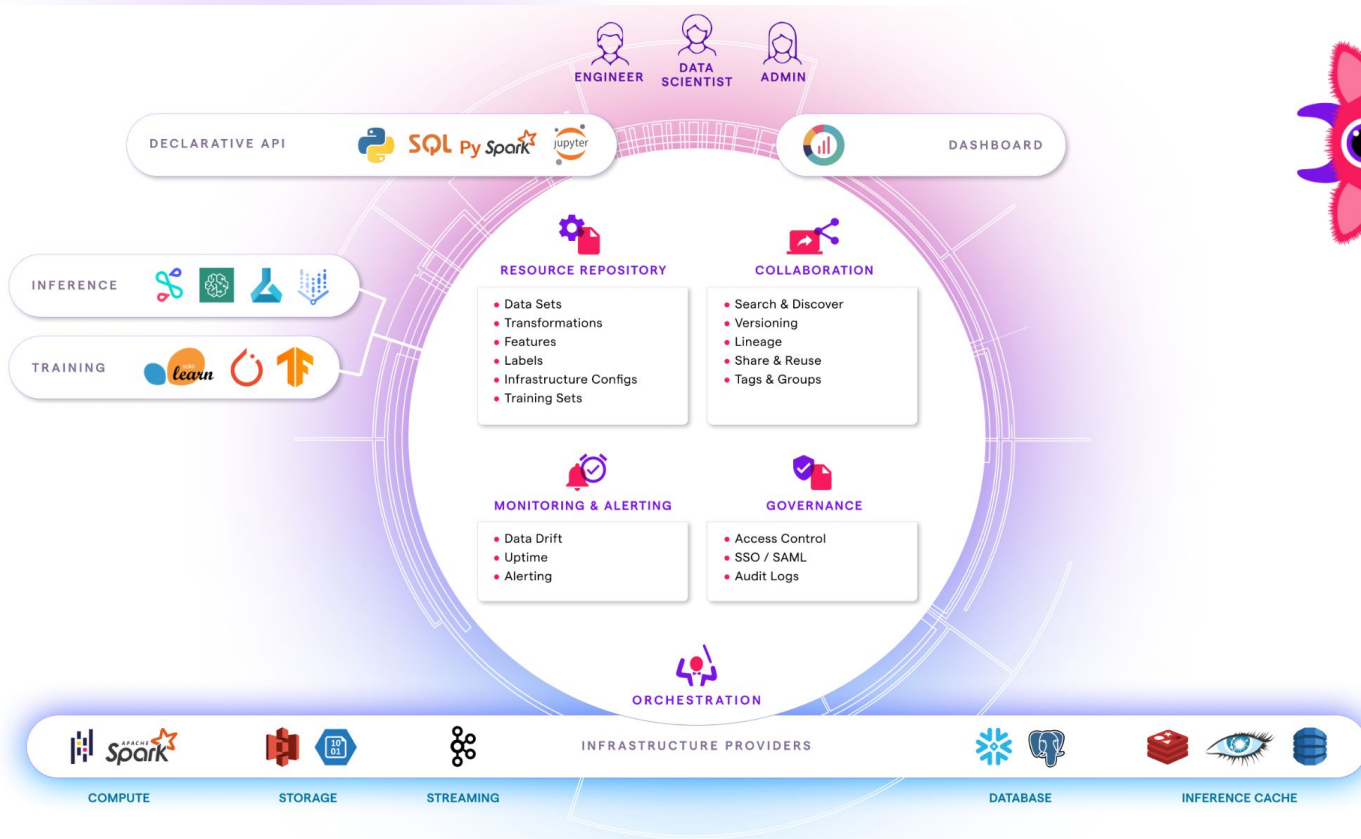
ENGINEER DATA SCIENTIST ADMIN

DECLARATIVE API SQL PySpark jupyter

DASHBOARD

INFERENCE

TRAINING learn

RESOURCE REPOSITORY
- Data Sets
- Transformations
- Features
- Labels
- Infrastructure Configs
- Training Sets

COLLABORATION
- Search & Discover
- Versioning
- Lineage
- Share & Reuse
- Tags & Groups

MONITORING & ALERTING
- Data Drift
- Uptime
- Alerting

GOVERNANCE
- Access Control
- SSO / SAML
- Audit Logs

ORCHESTRATION

APACHE Spark

INFRASTRUCTURE PROVIDERS

COMPUTE STORAGE STREAMING DATABASE INFERENCE CACHE